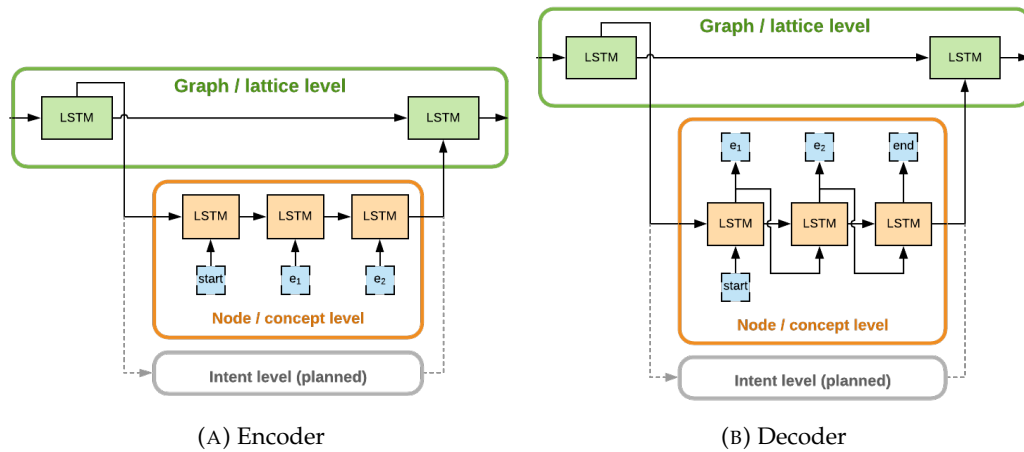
Graph / lattice level

LSTM

LSTM

LSTM

LSTM

LSTM

start

$e_1$

$e_2$

Node / concept level

Intent level (planned)

(A) Encoder

Graph / lattice level

LSTM

LSTM

$e_1$

$e_2$

end

LSTM

LSTM

LSTM

start

Node / concept level

Intent level (planned)

(B) Decoder